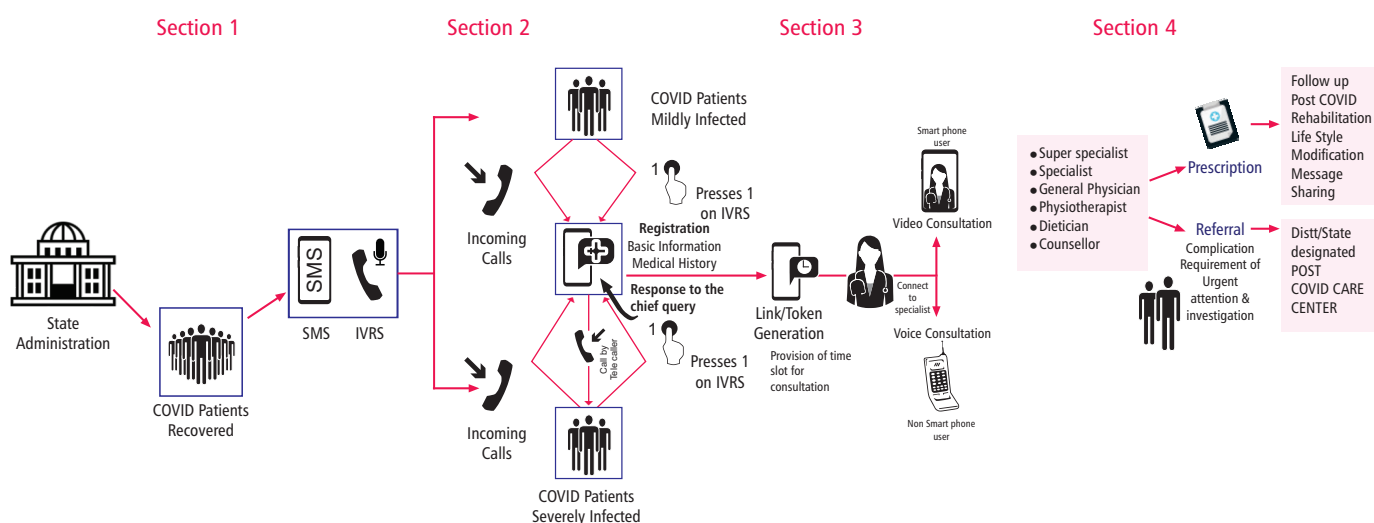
Section 1

Section 2

Section 3

Section 4

State Administration

COVID Patients Recovered

SMS

SMS IVRS

COVID Patients Mildly Infected

1

Presses 1 on IVRS

Incoming Calls

Registration
Basic Information
Medical History

Response to the chief query

Call by Tele caller

1

Presses 1 on IVRS

Incoming Calls

COVID Patients Severely Infected

Link/Token Generation

Provision of time slot for consultation

Smart phone user

Video Consultation

Connect to specialist

Voice Consultation

Non Smart phone user

Super specialist
Specialist
General Physician
Physiotherapist
Dietician
Counsellor

Prescription

Referral

Complication
Requirement of Urgent attention & investigation

Follow up
Post COVID Rehabilitation
Life Style Modification
Message Sharing

Distt/State designated POST COVID CARE CENTER